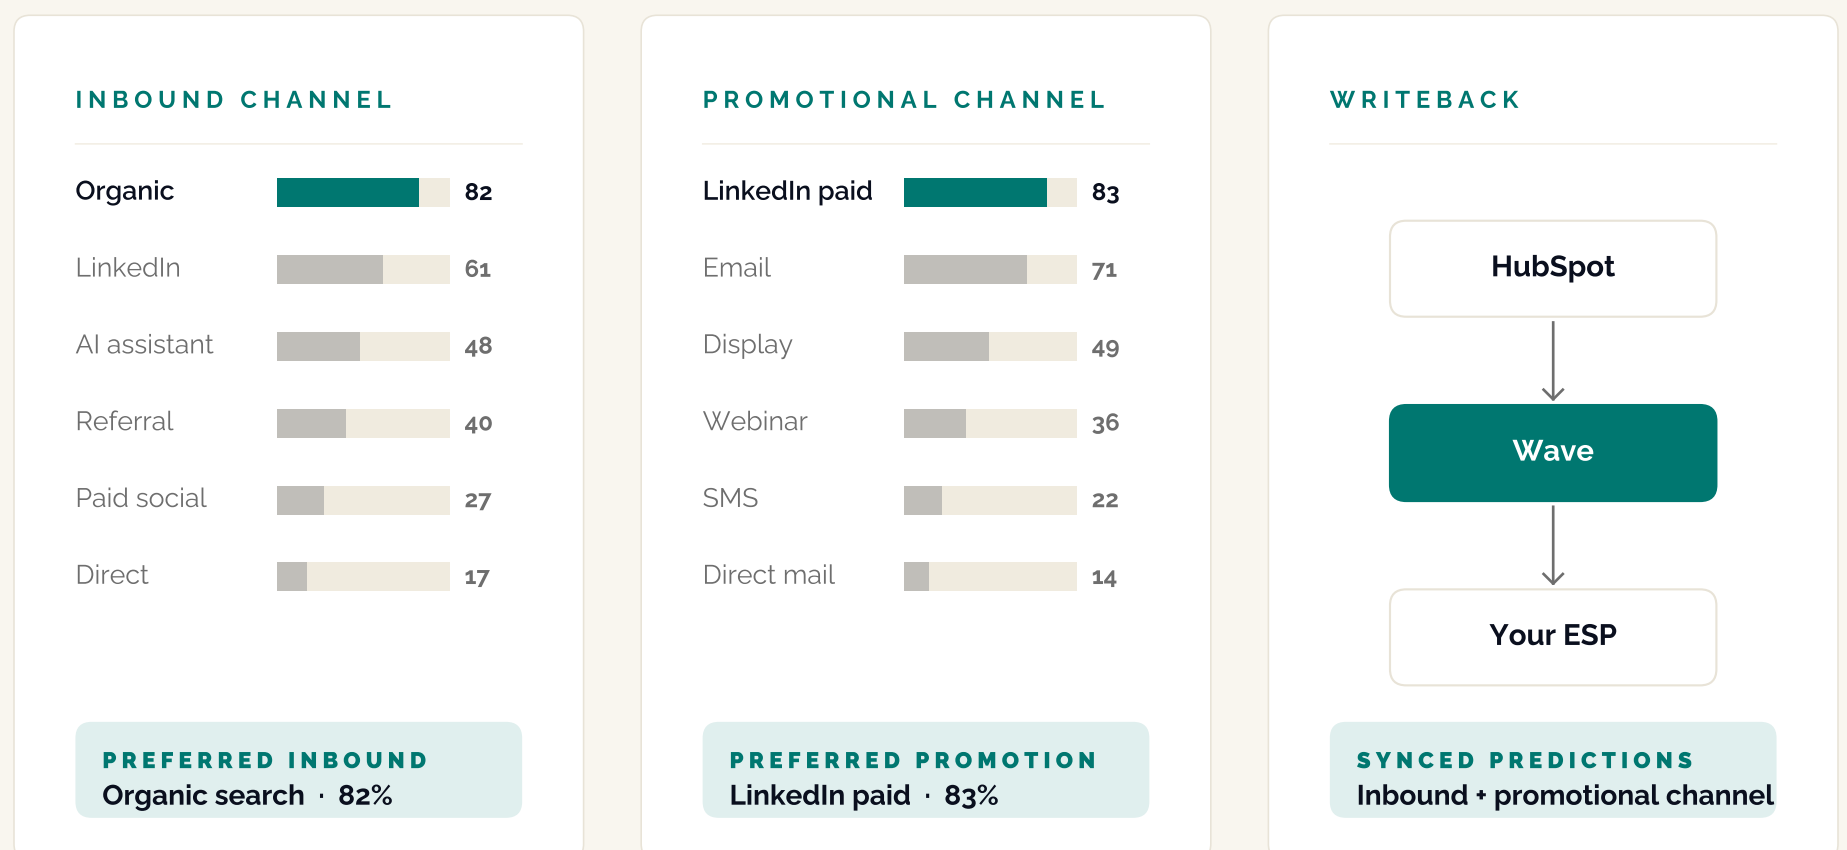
INBOUND CHANNEL

| | |
|---|---|
| Organic | 82 |
| LinkedIn | 61 |
| AI assistant | 48 |
| Referral | 40 |
| Paid social | 27 |
| Direct | 17 |

PREFERRED INBOUND
Organic search · 82%

PROMOTIONAL CHANNEL

| | |
|---|---|
| LinkedIn paid | 83 |
| Email | 71 |
| Display | 49 |
| Webinar | 36 |
| SMS | 22 |
| Direct mail | 14 |

PREFERRED PROMOTION
LinkedIn paid · 83%

WRITEBACK

HubSpot

Wave

Your ESP

SYNCED PREDICTIONS
Inbound + promotional channel